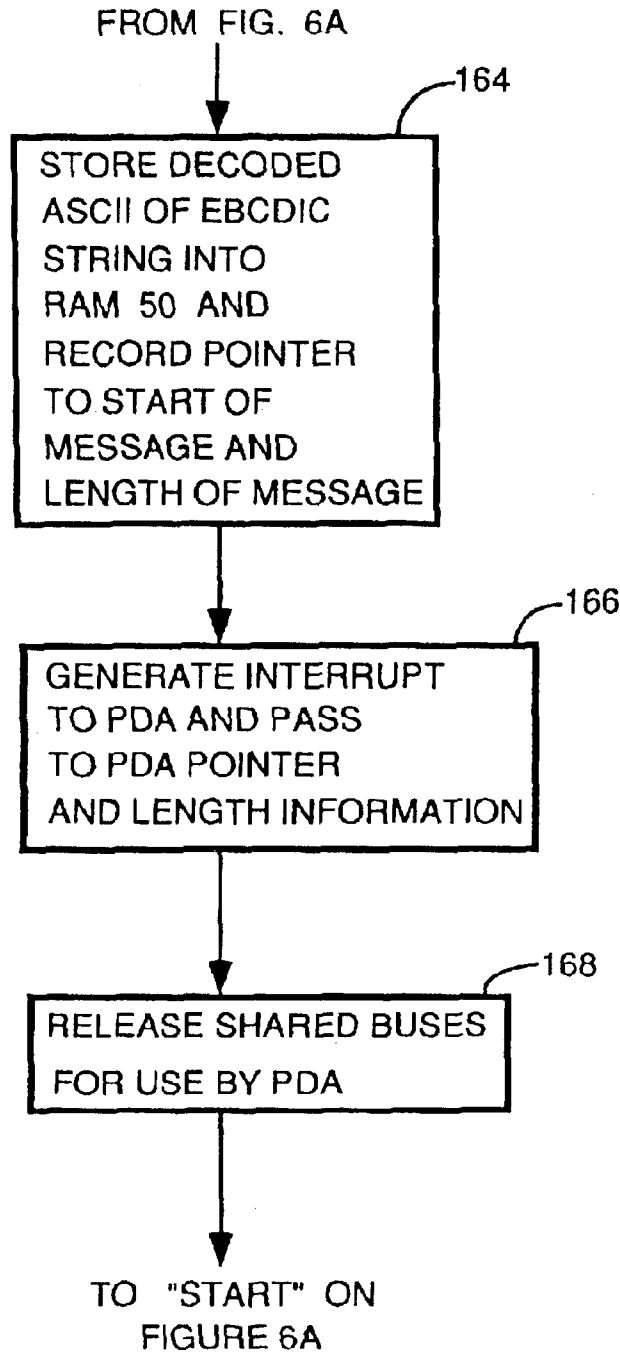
FROM FIG. 6A

164

STORE DECODED ASCII OF EBCDIC STRING INTO RAM 50 AND RECORD POINTER TO START OF MESSAGE AND LENGTH OF MESSAGE

166

GENERATE INTERRUPT TO PDA AND PASS TO PDA POINTER AND LENGTH INFORMATION

168

RELEASE SHARED BUSES FOR USE BY PDA

TO "START" ON FIGURE 6A